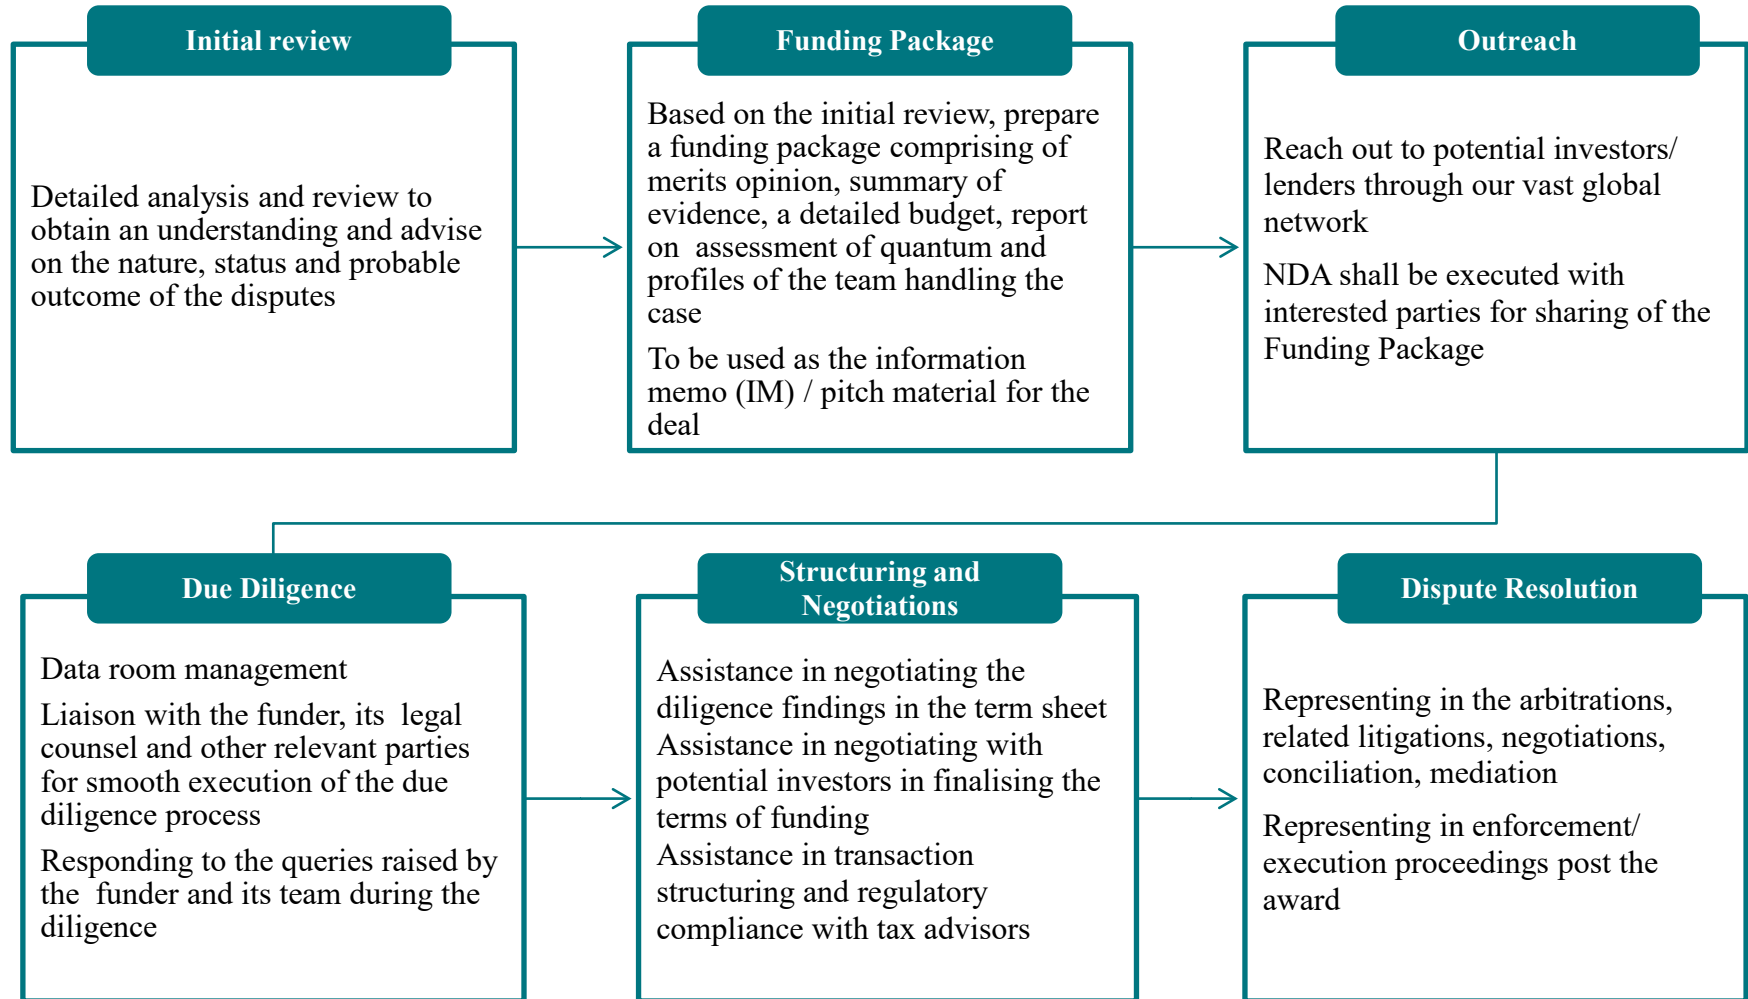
Initial review

Detailed analysis and review to obtain an understanding and advise on the nature, status and probable outcome of the disputes

Funding Package

Based on the initial review, prepare a funding package comprising of merits opinion, summary of evidence, a detailed budget, report on assessment of quantum and profiles of the team handling the case

To be used as the information memo (IM) / pitch material for the deal

Outreach

Reach out to potential investors/ lenders through our vast global network

NDA shall be executed with interested parties for sharing of the Funding Package

Due Diligence

Data room management

Liaison with the funder, its legal counsel and other relevant parties for smooth execution of the due diligence process

Responding to the queries raised by the funder and its team during the diligence

Structuring and Negotiations

Assistance in negotiating the diligence findings in the term sheet

Assistance in negotiating with potential investors in finalising the terms of funding

Assistance in transaction structuring and regulatory compliance with tax advisors

Dispute Resolution

Representing in the arbitrations, related litigations, negotiations, conciliation, mediation

Representing in enforcement/ execution proceedings post the award